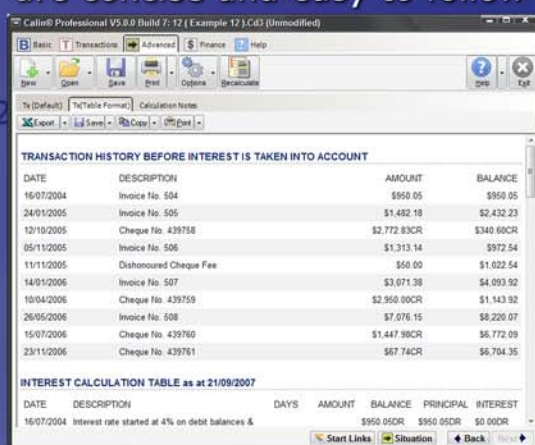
are concise and easy to follow

Calin® Professional V5.0.0 Build 7: 12 ( Example 12 ).Cd3 (Unmodified)

B Basic | T Transactions | Advanced | $ Finance | Help

New | Open | Save | Print | Options | Recalculate | Help | Exit

Tx (Default) | Tx(Table Format) | Calculation Notes

Export | Save | Copy | Print

TRANSACTION HISTORY BEFORE INTEREST IS TAKEN INTO ACCOUNT

| DATE | DESCRIPTION | AMOUNT | BALANCE |
|---|---|---|---|
| 16/07/2004 | Invoice No. 504 | $950.05 | $950.05 |
| 24/01/2005 | Invoice No. 505 | $1,482.18 | $2,432.23 |
| 12/10/2005 | Cheque No. 439758 | $2,772.83CR | $340.60CR |
| 05/11/2005 | Invoice No. 506 | $1,313.14 | $972.54 |
| 11/11/2005 | Dishonoured Cheque Fee | $50.00 | $1,022.54 |
| 14/01/2006 | Invoice No. 507 | $3,071.38 | $4,093.92 |
| 10/04/2006 | Cheque No. 439759 | $2,950.00CR | $1,143.92 |
| 26/05/2006 | Invoice No. 508 | $7,076.15 | $8,220.07 |
| 15/07/2006 | Cheque No. 439760 | $1,447.98CR | $6,772.09 |
| 23/11/2006 | Cheque No. 439761 | $67.74CR | $6,704.35 |

INTEREST CALCULATION TABLE as at 21/09/2007

| DATE | DESCRIPTION | DAYS | AMOUNT | BALANCE | PRINCIPAL | INTEREST |
|---|---|---|---|---|---|---|
| 16/07/2004 | Interest rate started at 4% on debit balances & | | | $950.05DR | $950.05DR | $0.00DR |

Start Links | Situation | Back | Next